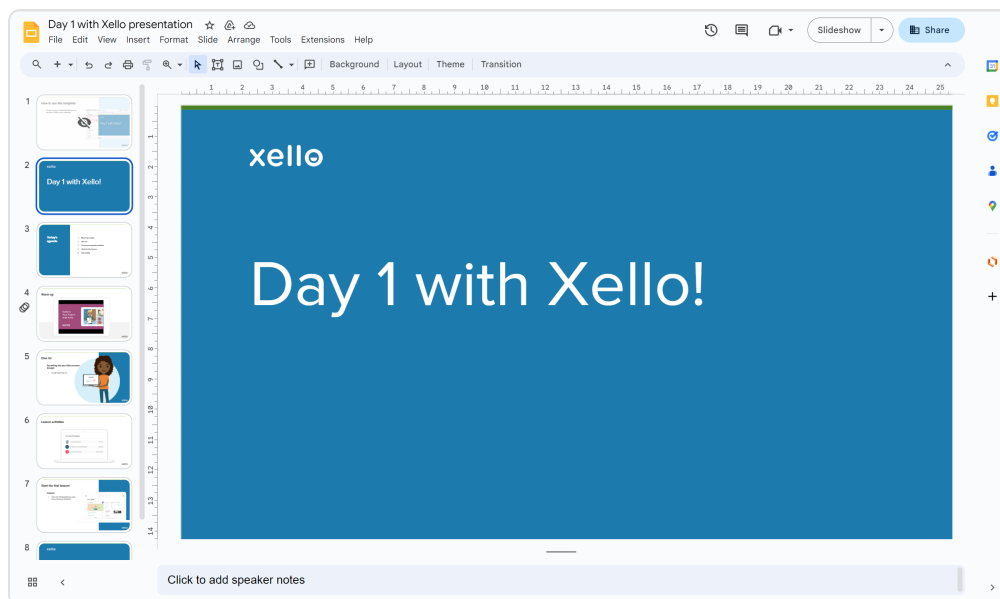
Day 1 with Xello presentation
File Edit View Insert Format Slide Arrange Tools Extensions Help
Slideshow
Share
Background Layout Theme Transition

1
2
Day 1 with Xello!
3
Today's agenda
4
Warm up
5
Dive in
6
Lesson activities
7
Start the first lesson!
8

xello
Day 1 with Xello!

Click to add speaker notes